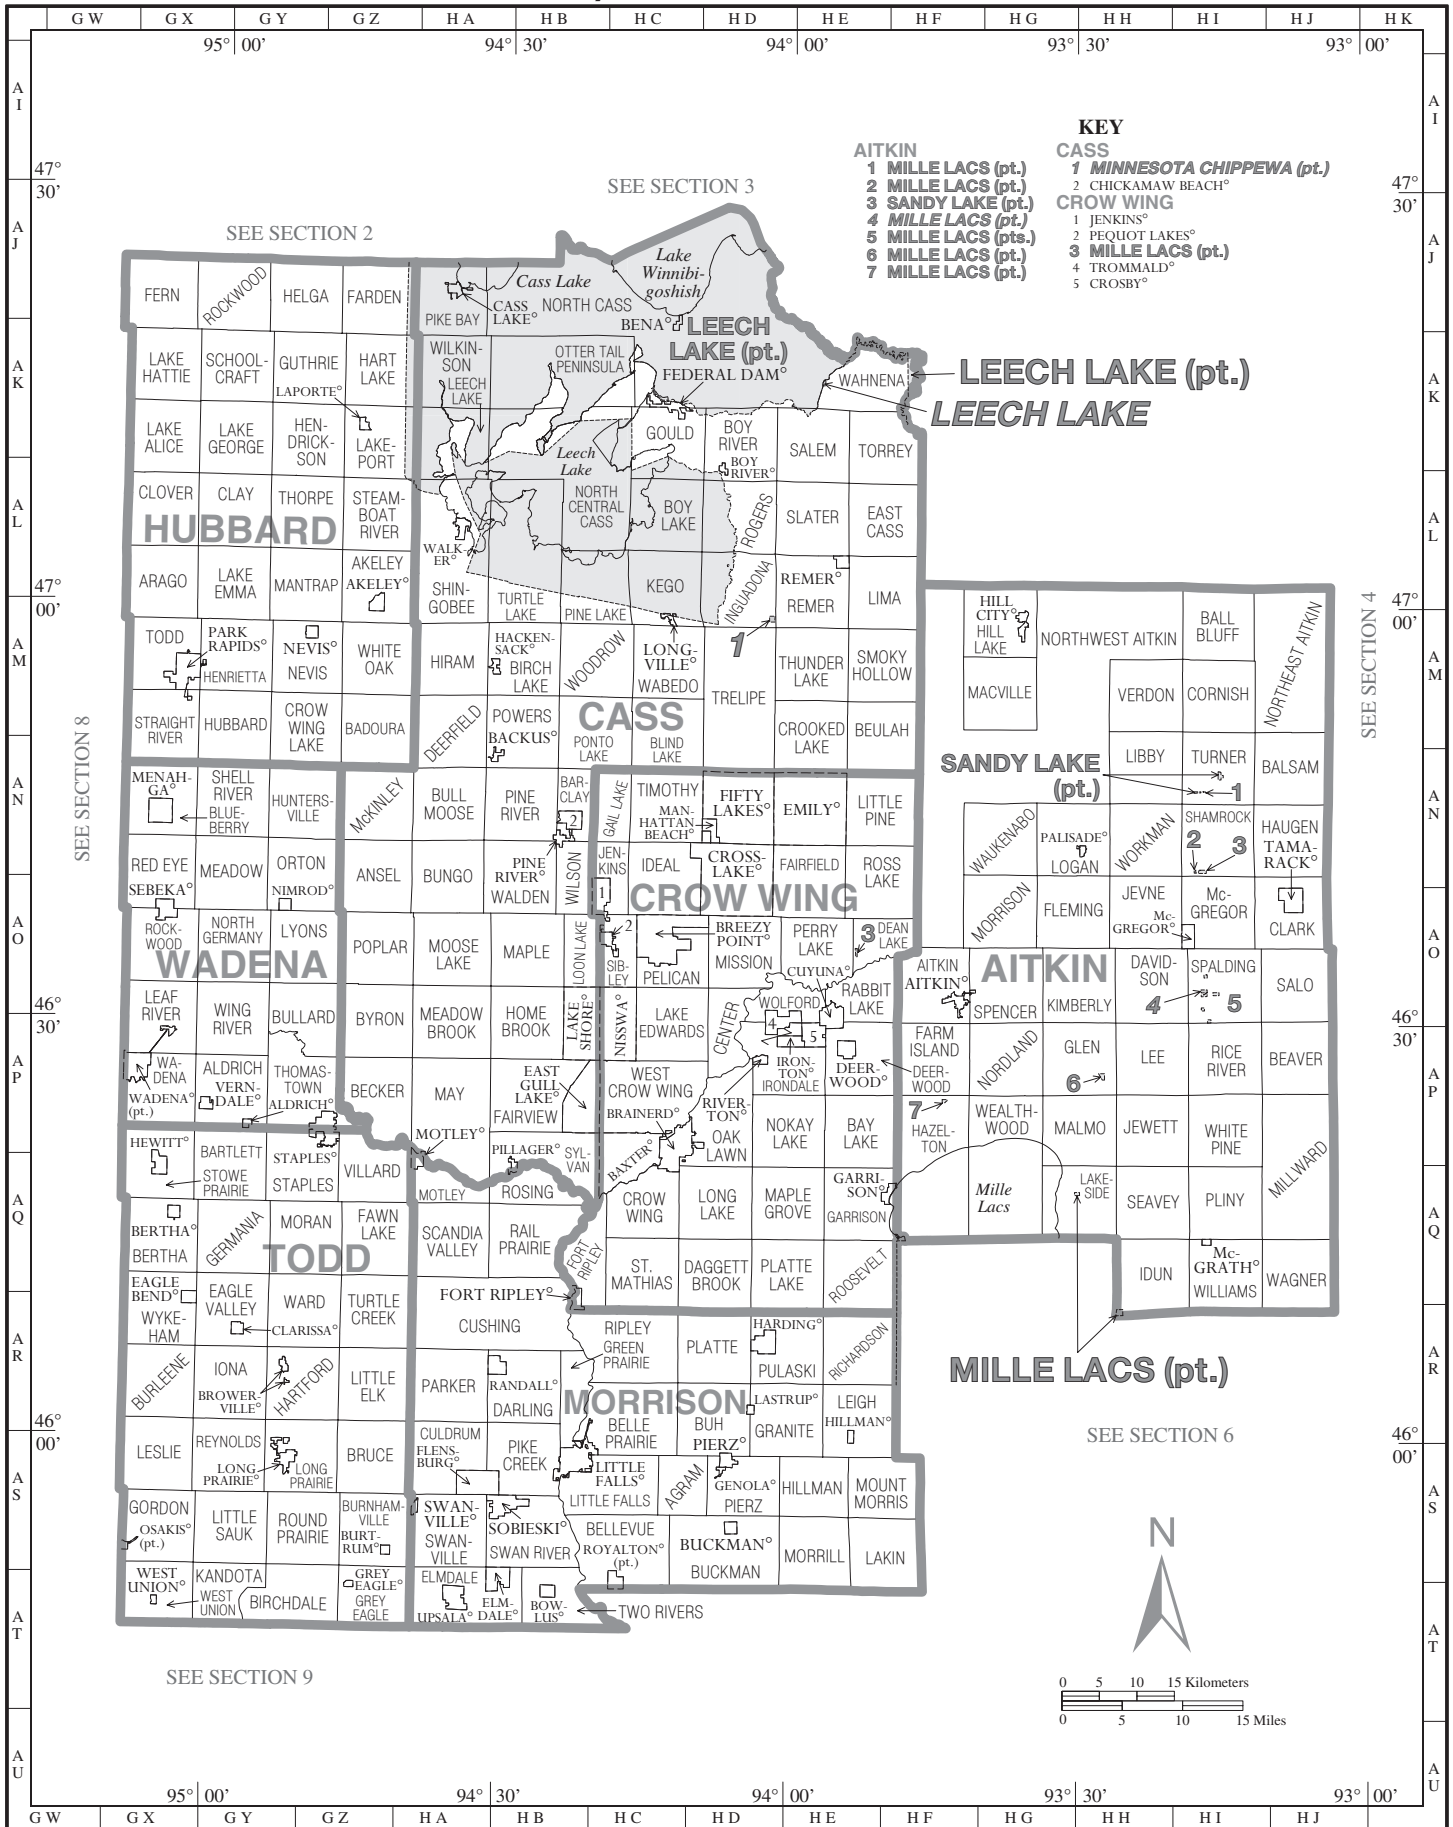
GW GX GY GZ HA HB HC HD HE HF HG HH HI HJ HK

95° 00' 94° 30' 94° 00' 93° 30' 93° 00'

AI AJ AK AL AM AN AO AP AQ AR AS AT AU

47° 30'

47° 00'

46° 30'

46° 00'

KEY

AITKIN
1 MILLE LACS (pt.)
2 MILLE LACS (pt.)
3 SANDY LAKE (pt.)
4 MILLE LACS (pt.)
5 MILLE LACS (pts.)
6 MILLE LACS (pt.)
7 MILLE LACS (pt.)

CASS
1 MINNESOTA CHIPPEWA (pt.)
2 CHICKAMAW BEACH°

CROW WING
1 JENKINS°
2 PEQUOT LAKES°
3 MILLE LACS (pt.)
4 TROMMALD°
5 CROSBY°

SEE SECTION 3

SEE SECTION 2

SEE SECTION 4

SEE SECTION 8

SEE SECTION 6

SEE SECTION 9

Cass Lake
Lake Winnibigoshish
Leech Lake
Mille Lacs

LEECH LAKE (pt.)
LEECH LAKE

FERN ROCKWOOD HELGA FARDEN PIKE BAY CASS LAKE° NORTH CASS BENA° LEECH LAKE (pt.)
LAKE HATTIE SCHOOLCRAFT GUTHRIE HART LAKE LAPORTE° WILKINSON LEECH LAKE OTTER TAIL PENINSULA FEDERAL DAM° WAHNENA
LAKE ALICE LAKE GEORGE HENDRICKSON LAKEPORT GOULD BOY RIVER BOY RIVER° SALEM TORREY
CLOVER CLAY THORPE STEAMBOAT RIVER NORTH CENTRAL CASS BOY LAKE ROGERS SLATER EAST CASS
HUBBARD WALKER°
ARAGO LAKE EMMA MANTRAP AKELEY AKELEY° SHINGOBEE TURTLE LAKE PINE LAKE KEGO INGUADONA REMER° REMER LIMA
TODD PARK RAPIDS° NEVIS° NEVIS WHITE OAK HENRIETTA HIRAM HACKENSACK° BIRCH LAKE WOODROW LONGVILLE° WABEDO 1 THUNDER LAKE SMOKY HOLLOW
STRAIGHT RIVER HUBBARD CROW WING LAKE BADOURA DEERFIELD POWERS BACKUS° CASS PONTO LAKE BLIND LAKE TRELIPE CROOKED LAKE BEULAH
HILL CITY° HILL LAKE NORTHWEST AITKIN BALL BLUFF NORTHEAST AITKIN MACVILLE VERDON CORNISH
SANDY LAKE (pt.) LIBBY TURNER BALSAM 1 SHAMROCK 2 3 HAUGEN TAMARACK°
MENAHGA° SHELL RIVER BLUEBERRY HUNTERSVILLE McKINLEY BULL MOOSE PINE RIVER BARCLAY 2 GAIL LAKE TIMOTHY MANHATTAN BEACH° FIFTY LAKES° EMILY° LITTLE PINE
RED EYE MEADOW ORTON ANSEL BUNGO PINE RIVER° WALDEN WILSON JENKINS IDEAL CROSSLAKE° FAIRFIELD ROSS LAKE WAUKENABO PALISADE° LOGAN WORKMAN
SEBEKA° NIMROD° CROW WING MORRISON FLEMING JEVNE McGREGOR McGREGOR° CLARK
ROCKWOOD NORTH GERMANY LYONS POPLAR MOOSE LAKE MAPLE LOON LAKE 2 SIBLEY BREEZY POINT° PELICAN MISSION PERRY LAKE 3 DEAN LAKE CUYUNA°
WADENA AITKIN AITKIN° AITKIN DAVIDSON SPALDING SALO 4 5
LEAF RIVER WING RIVER BULLARD BYRON MEADOW BROOK HOME BROOK LAKE SHORE NISSWA LAKE EDWARDS CENTER WOLFORD 4 5 RABBIT LAKE SPENCER KIMBERLY
WADENA WADENA° (pt.) ALDRICH VERNDALE° THOMASTOWN ALDRICH° BECKER MAY EAST GULL LAKE° FAIRVIEW WEST CROW WING BRAINERD° IRONTON° IRONDALE DEERWOOD° FARM ISLAND DEERWOOD NORDLAND GLEN 6 LEE RICE RIVER BEAVER
HEWITT° BARTLETT STOWE PRAIRIE STAPLES° STAPLES VILLARD MOTLEY° PILLAGER° SYLVAN BAXTER° RIVERTON° OAK LAWN NOKAY LAKE BAY LAKE 7 HAZELTON WEALTHWOOD MALMO JEWETT WHITE PINE
MOTLEY ROSING CROW WING LONG LAKE MAPLE GROVE GARRISON° GARRISON LAKESIDE SEAVEY PLINY MILLWARD
BERTHA° BERTHA GERMANIA MORAN FAWN LAKE SCANDIA VALLEY RAIL PRAIRIE FORT RIPLEY
TODD ST. MATHIAS DAGGETT BROOK PLATTE LAKE ROOSEVELT IDUN McGRATH° WILLIAMS WAGNER
EAGLE BEND° WYKEHAM EAGLE VALLEY WARD TURTLE CREEK FORT RIPLEY° CLARISSA° CUSHING RIPLEY GREEN PRAIRIE PLATTE HARDING° PULASKI RICHARDSON
MILLE LACS (pt.)
BURLEENE IONA BROWERVILLE° HARTFORD LITTLE ELK PARKER RANDALL° DARLING MORRISON LASTRUP° GRANITE LEIGH HILLMAN°
LESLIE REYNOLDS LONG PRAIRIE° LONG PRAIRIE BRUCE CULDRUM FLENSBURG° PIKE CREEK BELLE PRAIRIE BUH PIERZ° 
GORDON OSAKIS° (pt.) LITTLE SAUK ROUND PRAIRIE BURNHAMVILLE BURTRUM° SWANVILLE° SWANVILLE SOBIESKI° SWAN RIVER LITTLE FALLS° LITTLE FALLS AGRAM GENOLA° PIERZ HILLMAN MOUNT MORRIS
BELLEVUE ROYALTON° (pt.) BUCKMAN° BUCKMAN MORRILL LAKIN
WEST UNION° WEST UNION KANDOTA BIRCHDALE GREY EAGLE° GREY EAGLE ELMDALE UPSALA° ELMDALE° BOWLUS° TWO RIVERS

N

0 5 10 15 Kilometers
0 5 10 15 Miles